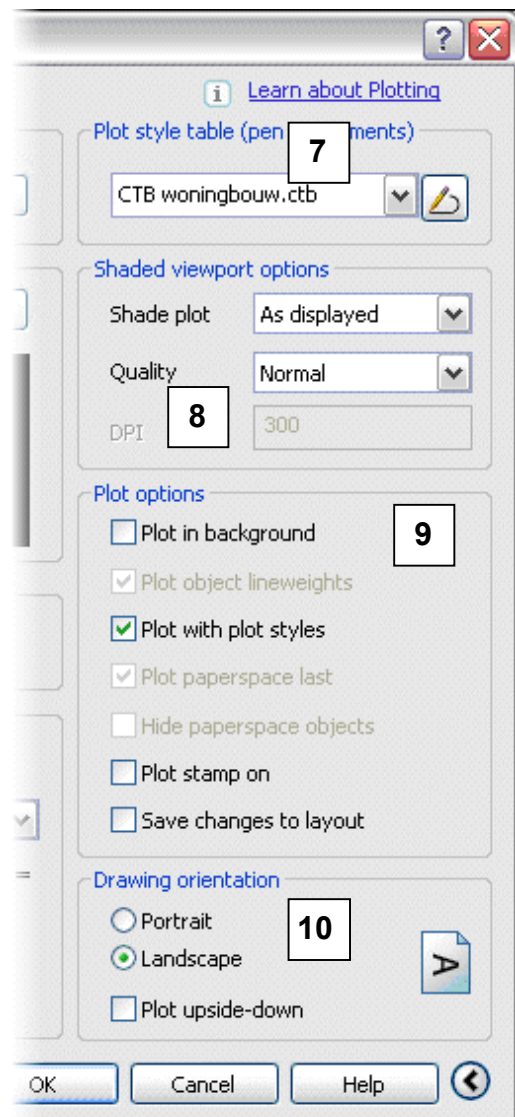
?

Learn about Plotting

Plot style table (pen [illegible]ments)

7

CTB woningbouw.ctb

Shaded viewport options

Shade plot As displayed

Quality Normal

8

DPI 300

Plot options

Plot in background

9

Plot object lineweights

Plot with plot styles

Plot paperspace last

Hide paperspace objects

Plot stamp on

Save changes to layout

Drawing orientation

Portrait

10

Landscape

A

Plot upside-down

OK Cancel Help